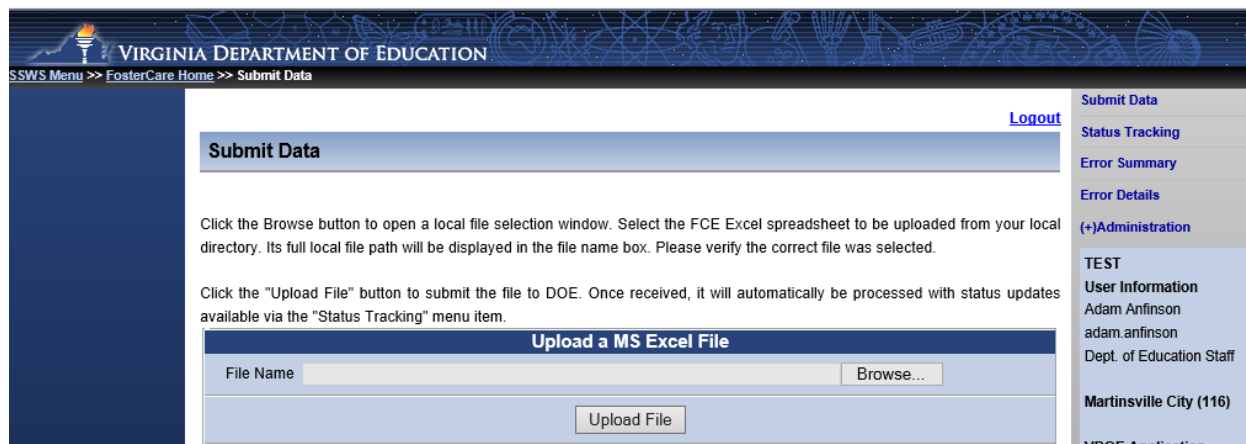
VIRGINIA DEPARTMENT OF EDUCATION

SSWS Menu >> FosterCare Home >> Submit Data

Logout

Submit Data

Click the Browse button to open a local file selection window. Select the FCE Excel spreadsheet to be uploaded from your local directory. Its full local file path will be displayed in the file name box. Please verify the correct file was selected.

Click the "Upload File" button to submit the file to DOE. Once received, it will automatically be processed with status updates available via the "Status Tracking" menu item.

Upload a MS Excel File

File Name Browse...

Upload File

Submit Data
Status Tracking
Error Summary
Error Details
(+)Administration

TEST
User Information
Adam Anfinson
adam.anfinson
Dept. of Education Staff

Martinsville City (116)

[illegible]